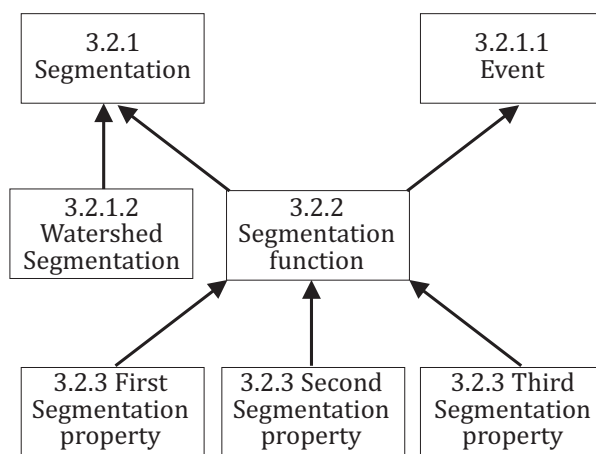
3.2.1
Segmentation

3.2.1.1
Event

3.2.1.2
Watershed
Segmentation

3.2.2
Segmentation
function

3.2.3 First
Segmentation
property

3.2.3 Second
Segmentation
property

3.2.3 Third
Segmentation
property